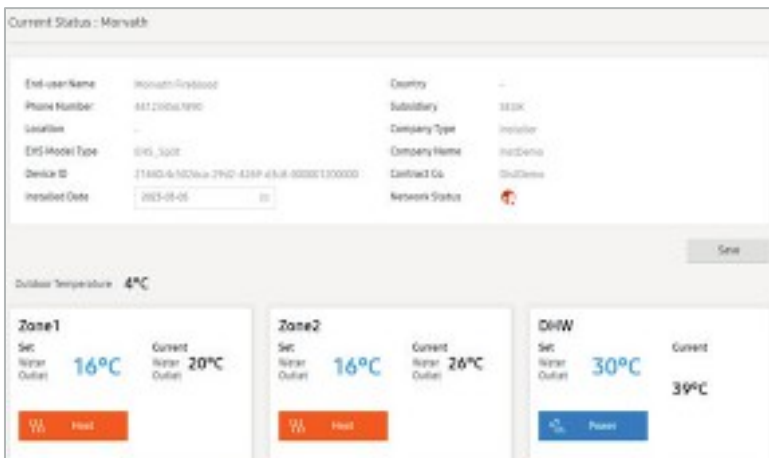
Current Status : Morvath

End-user Name | Morvath Firstblood
Phone Number | 441200567890
Location | -
EHS Model Type | EHS_Split
Device ID | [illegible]
Installed Date | 2023-03-06

Country | -
Subsidiary | SEUK
Company Type | Installer
Company Name | InstDemo
Contract Co. | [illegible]
Network Status |

Save

Outdoor Temperature 4°C

Zone1
Set: Water Outlet 16°C
Current Water Outlet 20°C
Heat

Zone2
Set: Water Outlet 16°C
Current Water Outlet 26°C
Heat

DHW
Set: Water Outlet 30°C
Current 39°C
Power